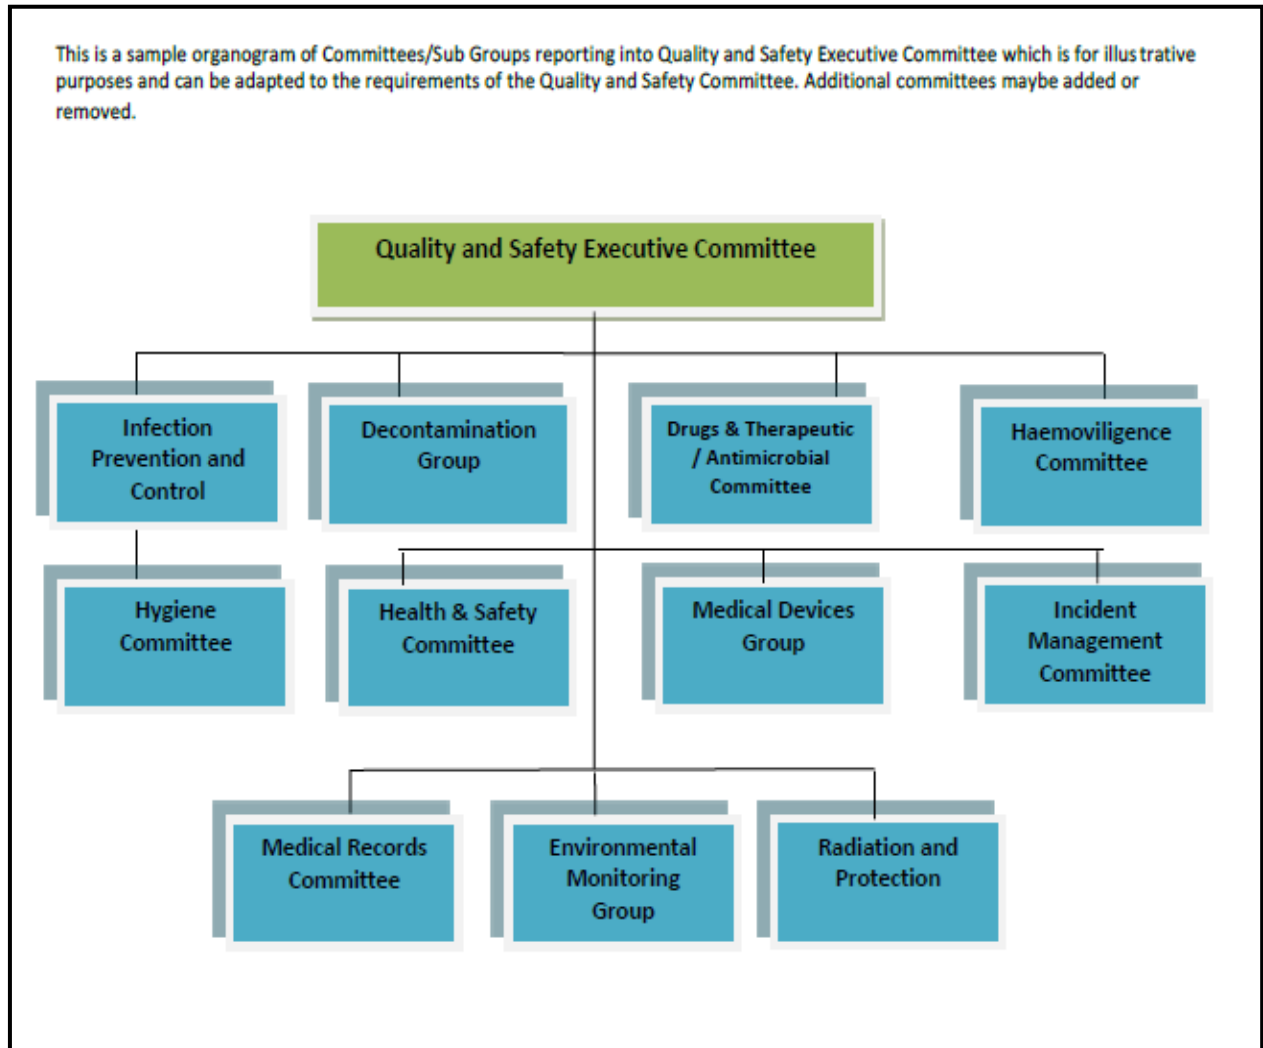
This is a sample organogram of Committees/Sub Groups reporting into Quality and Safety Executive Committee which is for illustrative purposes and can be adapted to the requirements of the Quality and Safety Committee. Additional committees maybe added or removed.

Quality and Safety Executive Committee

Infection Prevention and Control

Decontamination Group

Drugs & Therapeutic / Antimicrobial Committee

Haemovilligence Committee

Hygiene Committee

Health & Safety Committee

Medical Devices Group

Incident Management Committee

Medical Records Committee

Environmental Monitoring Group

Radiation and Protection